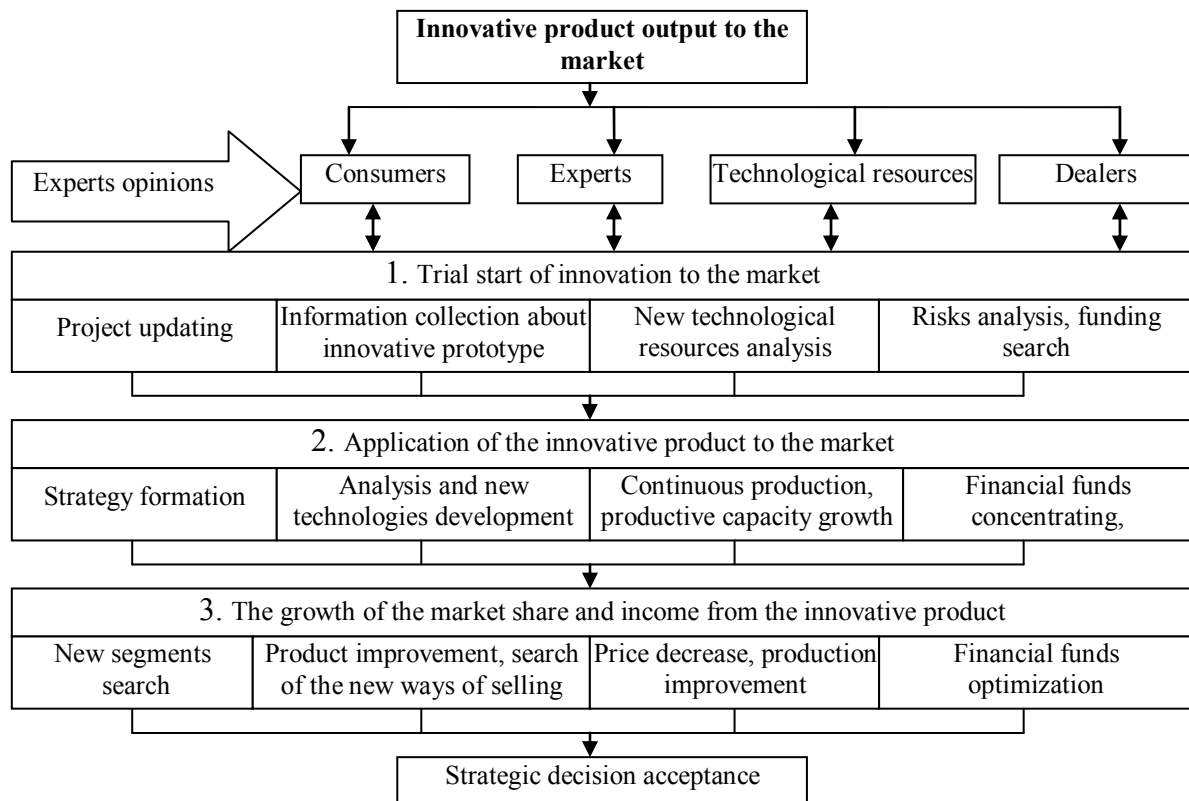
Innovative product output to the market

Experts opinions

Consumers

Experts

Technological resources

Dealers

1. Trial start of innovation to the market

Project updating

Information collection about innovative prototype

New technological resources analysis

Risks analysis, funding search

2. Application of the innovative product to the market

Strategy formation

Analysis and new technologies development

Continuous production, productive capacity growth

Financial funds concentrating,

3. The growth of the market share and income from the innovative product

New segments search

Product improvement, search of the new ways of selling

Price decrease, production improvement

Financial funds optimization

Strategic decision acceptance